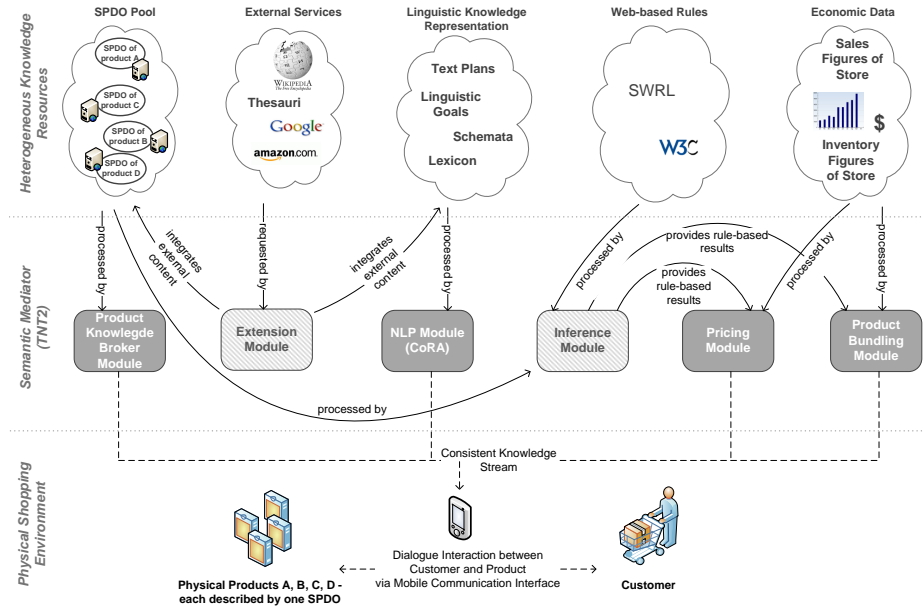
Heterogeneous Knowledge Resources

SPDO Pool

SPDO of product A

SPDO of product C

SPDO of product B

SPDO of product D

External Services

WIKIPEDIA
The Free Encyclopedia

Thesauri

Google

amazon.com

Linguistic Knowledge Representation

Text Plans

Linguistic Goals

Schemata

Lexicon

Web-based Rules

SWRL

W3C

Economic Data

Sales Figures of Store

$

Inventory Figures of Store

Semantic Mediator (TNT2)

processed by

integrates external content

requested by

integrates external content

processed by

processed by

provides rule-based results

provides rule-based results

processed by

processed by

Product Knowlegde Broker Module

Extension Module

NLP Module (CoRA)

Inference Module

Pricing Module

Product Bundling Module

processed by

Consistent Knowledge Stream

Physical Shopping Environment

Dialogue Interaction between Customer and Product via Mobile Communication Interface

Physical Products A, B, C, D - each described by one SPDO

Customer